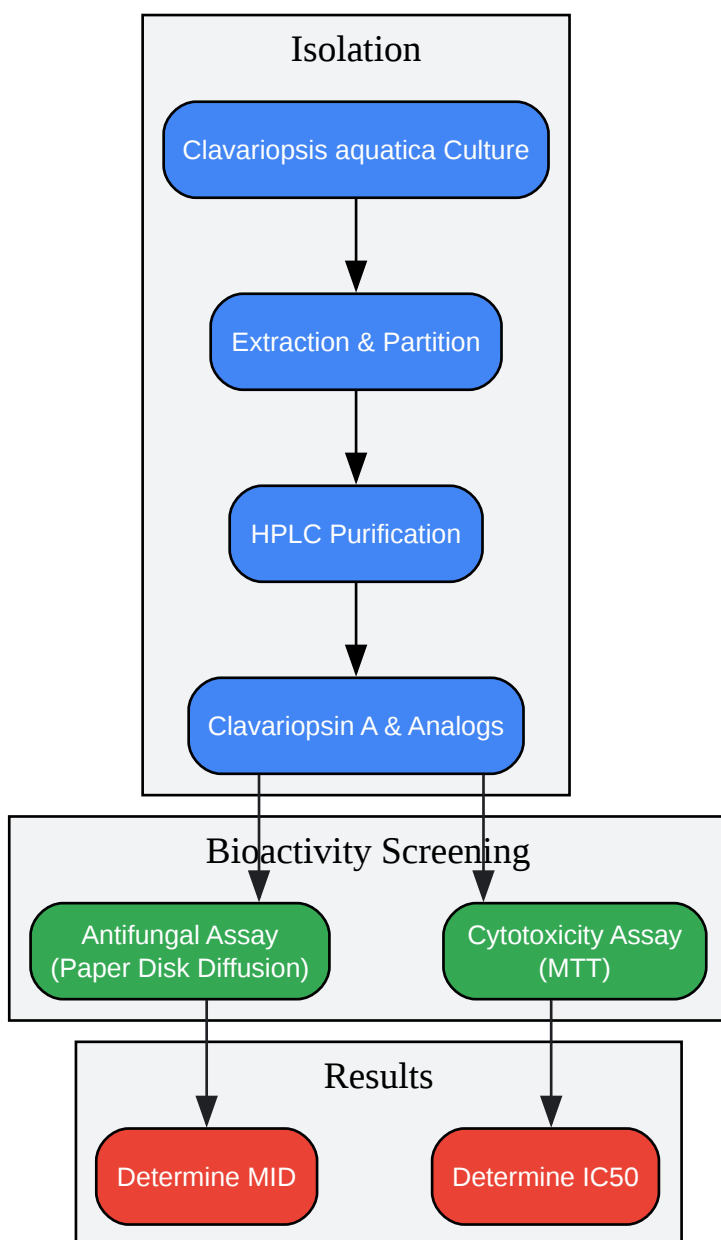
Isolation

Clavariopsis aquatica Culture

Extraction & Partition

HPLC Purification

Clavariopsin A & Analogs

Bioactivity Screening

Antifungal Assay (Paper Disk Diffusion)

Cytotoxicity Assay (MTT)

Results

Determine MID

Determine IC50